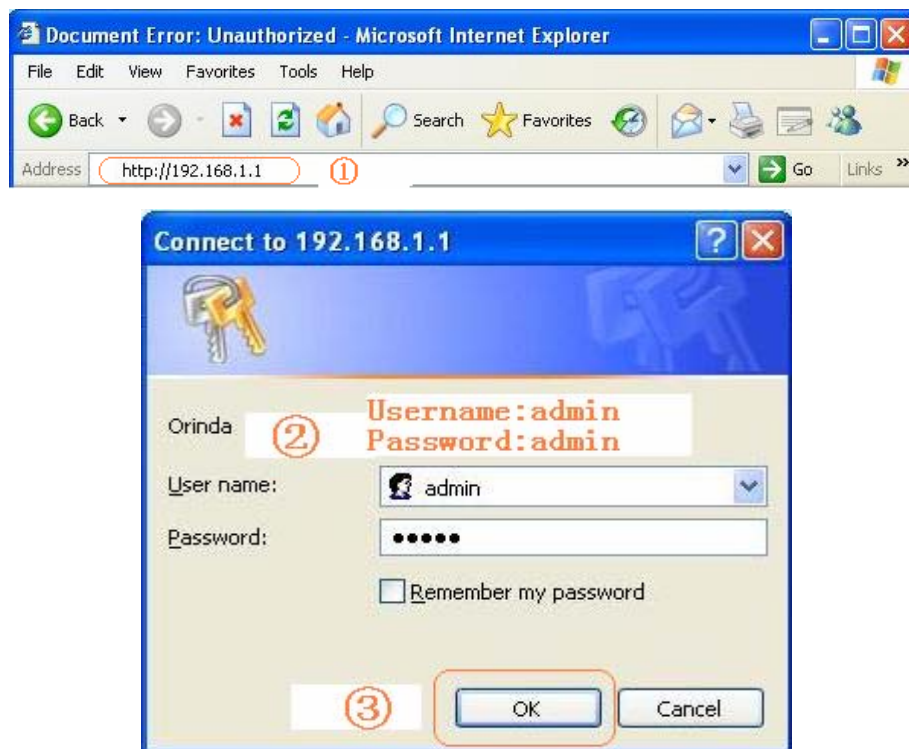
Document Error: Unauthorized - Microsoft Internet Explorer

File Edit View Favorites Tools Help

Back Search Favorites

Address http://192.168.1.1 ① Go Links »

Connect to 192.168.1.1

Orinda ② Username:admin Password:admin

User name: admin

Password: •••••

Remember my password

③ OK Cancel